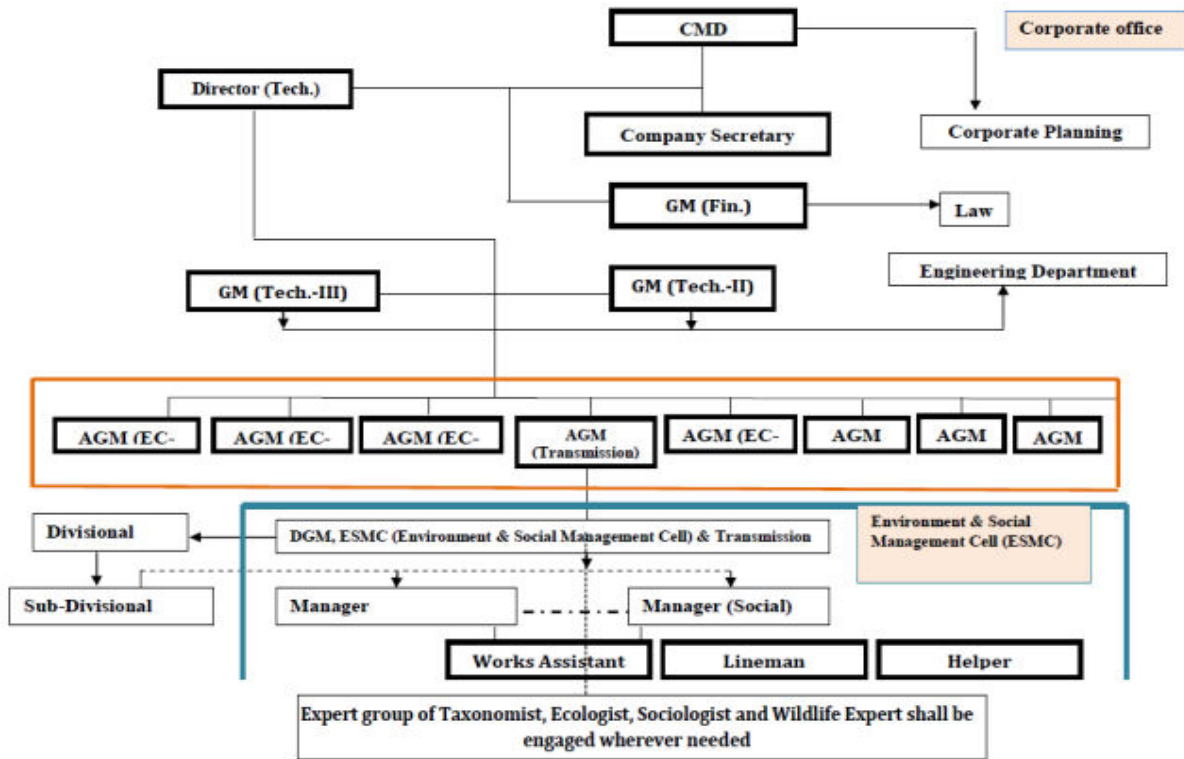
CMD

Corporate office

Director (Tech.)

Company Secretary

Corporate Planning

GM (Fin.)

Law

Engineering Department

GM (Tech.-III)

GM (Tech.-II)

AGM (EC-

AGM (EC-

AGM (EC-

AGM (Transmission)

AGM (EC-

AGM

AGM

AGM

Divisional

DGM, ESMC (Environment & Social Management Cell) & Transmission

Environment & Social Management Cell (ESMC)

Sub-Divisional

Manager

Manager (Social)

Works Assistant

Lineman

Helper

Expert group of Taxonomist, Ecologist, Sociologist and Wildlife Expert shall be engaged wherever needed